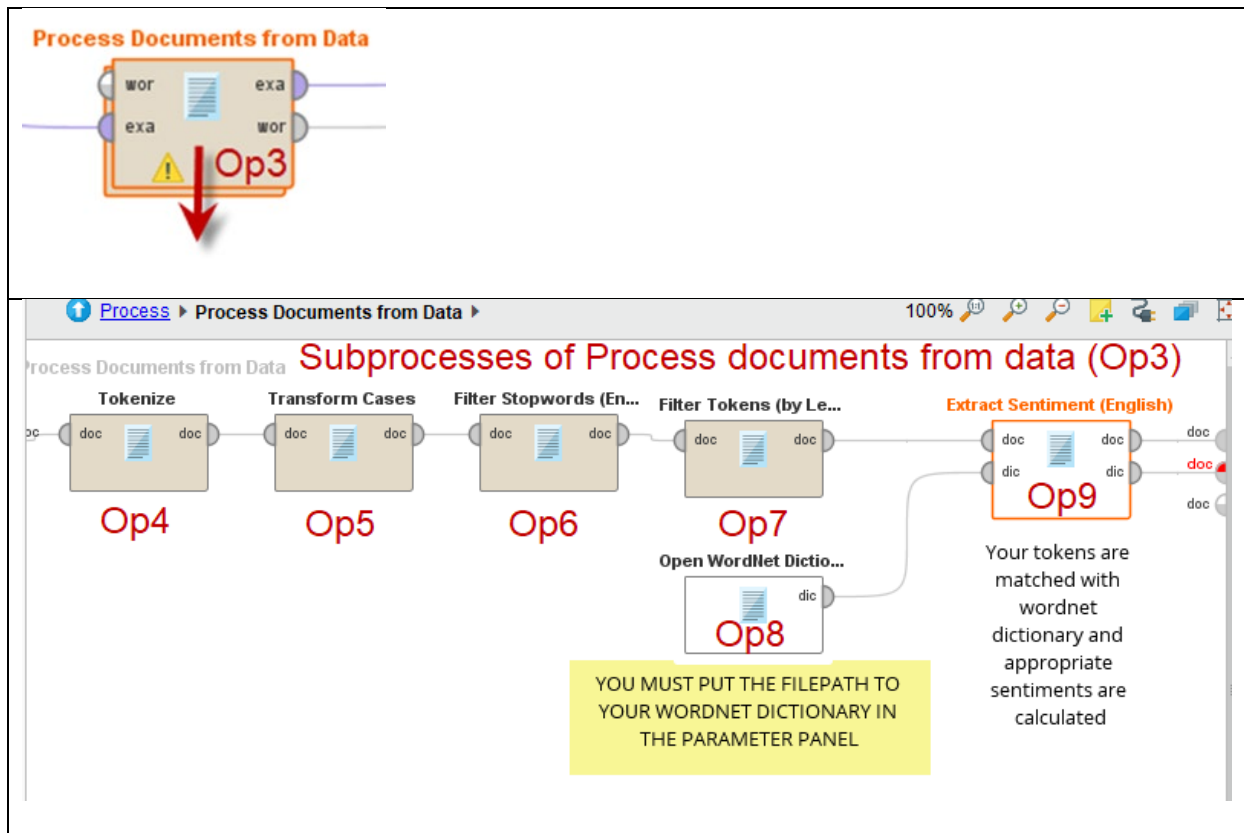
Process Documents from Data

wor exa
exa wor

Op3

Process ▸ Process Documents from Data ▸

100%

Process Documents from Data

Subprocesses of Process documents from data (Op3)

Tokenize
doc doc
Op4

Transform Cases
doc doc
Op5

Filter Stopwords (En...
doc doc
Op6

Filter Tokens (by Le...
doc doc
Op7

Extract Sentiment (English)
doc doc
dic dic
Op9

doc
doc
doc

Open WordNet Dictio...
dic
Op8

YOU MUST PUT THE FILEPATH TO YOUR WORDNET DICTIONARY IN THE PARAMETER PANEL

Your tokens are matched with wordnet dictionary and appropriate sentiments are calculated